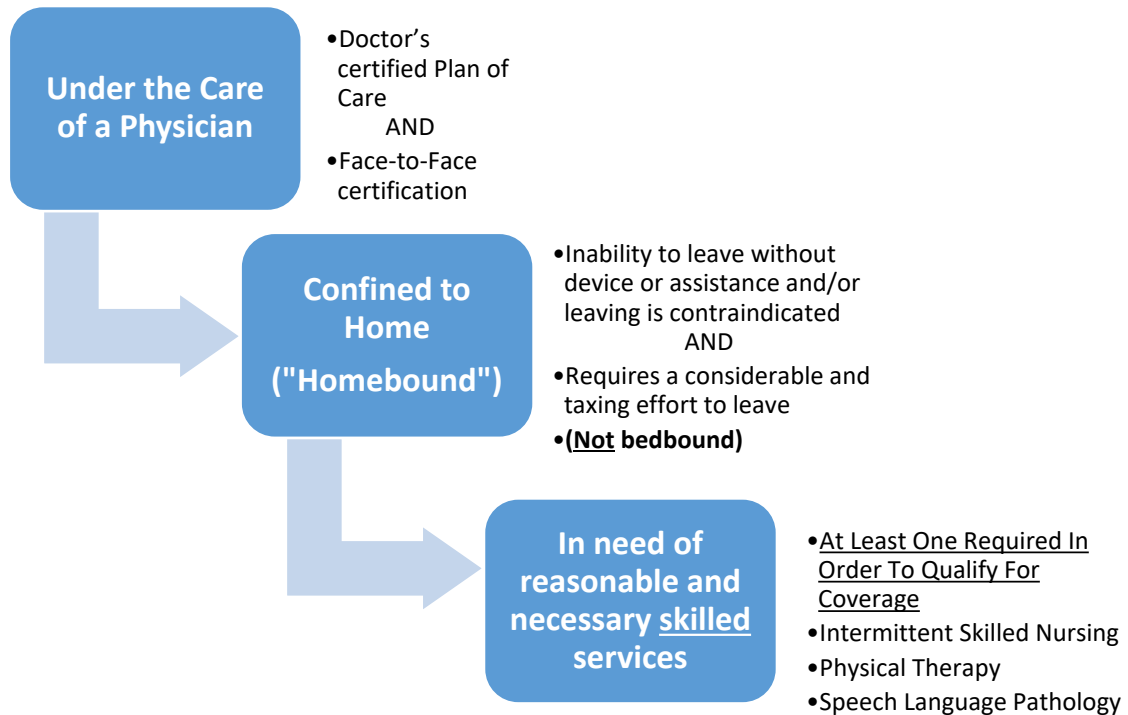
Under the Care of a Physician

•Doctor’s certified Plan of Care
AND
•Face-to-Face certification

Confined to Home
("Homebound")

•Inability to leave without device or assistance and/or leaving is contraindicated
AND
•Requires a considerable and taxing effort to leave
•(Not bedbound)

In need of reasonable and necessary skilled services

•At Least One Required In Order To Qualify For Coverage
•Intermittent Skilled Nursing
•Physical Therapy
•Speech Language Pathology